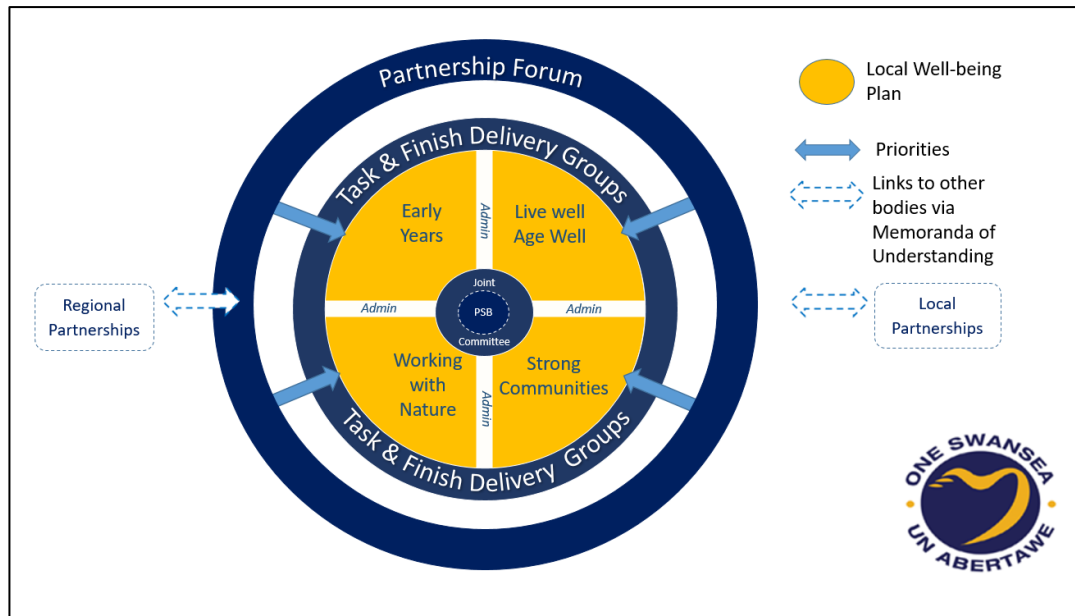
Partnership Forum

Task & Finish Delivery Groups

Early Years

Admin

Live well Age Well

Admin

Joint

PSB

Committee

Admin

Working with Nature

Admin

Strong Communities

Task & Finish Delivery Groups

Regional Partnerships

Local Well-being Plan

Priorities

Links to other bodies via Memoranda of Understanding

Local Partnerships

ONE SWANSEA

UN ABERTAWE